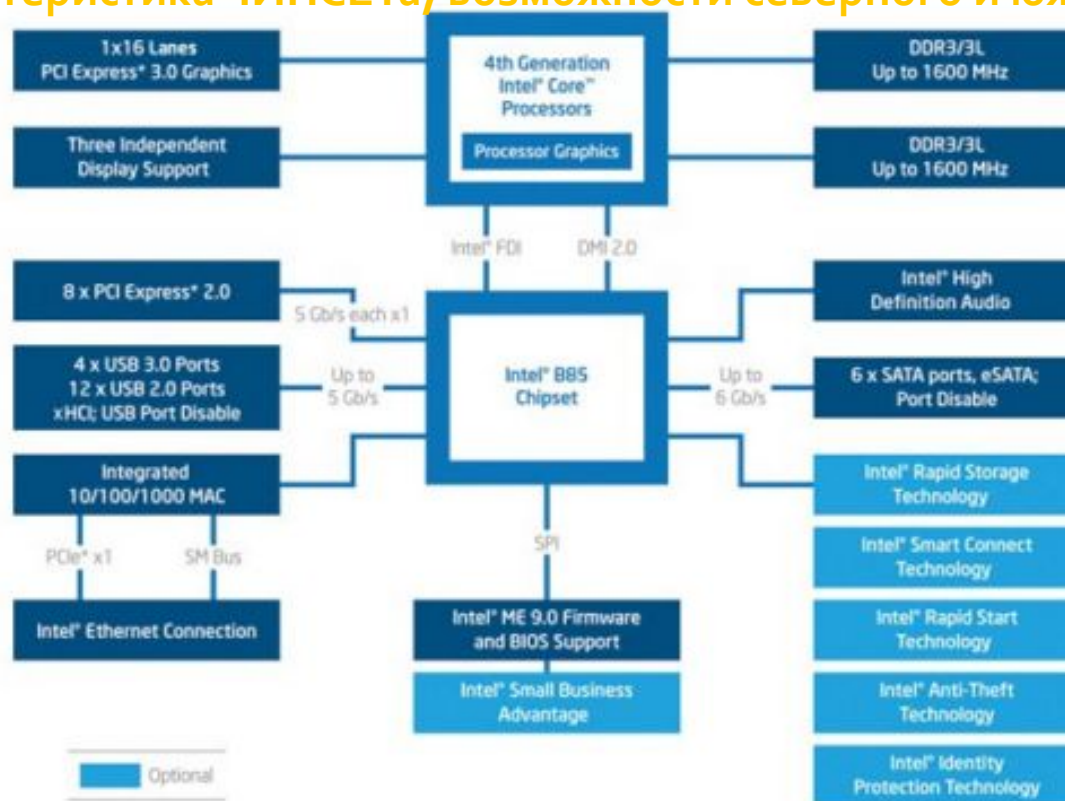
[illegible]теристика чипсета, возможности северного и юж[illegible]

1x16 Lanes
PCI Express* 3.0 Graphics

Three Independent
Display Support

4th Generation
Intel® Core™
Processors

Processor Graphics

DDR3/3L
Up to 1600 MHz

DDR3/3L
Up to 1600 MHz

Intel® FDI

DMI 2.0

8 x PCI Express* 2.0

5 Gb/s each x1

4 x USB 3.0 Ports
12 x USB 2.0 Ports
xHCI; USB Port Disable

Up to
5 Gb/s

Intel® B85
Chipset

Intel® High
Definition Audio

Up to
6 Gb/s

6 x SATA ports, eSATA;
Port Disable

Integrated
10/100/1000 MAC

PCIe* x1

SM Bus

Intel® Ethernet Connection

SPI

Intel® ME 9.0 Firmware
and BIOS Support

Intel® Small Business
Advantage

Intel® Rapid Storage
Technology

Intel® Smart Connect
Technology

Intel® Rapid Start
Technology

Intel® Anti-Theft
Technology

Intel® Identity
Protection Technology

Optional